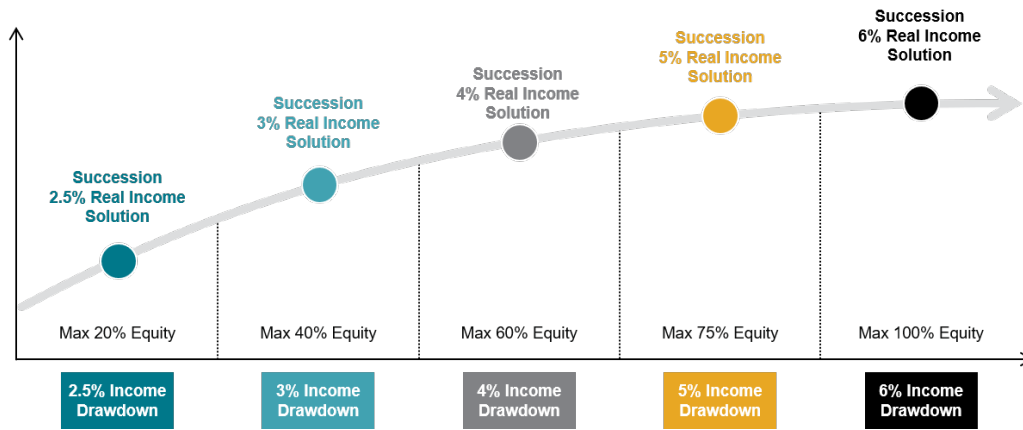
Succession
2.5% Real Income
Solution

Succession
3% Real Income
Solution

Succession
4% Real Income
Solution

Succession
5% Real Income
Solution

Succession
6% Real Income
Solution

Max 20% Equity

Max 40% Equity

Max 60% Equity

Max 75% Equity

Max 100% Equity

2.5% Income
Drawdown

3% Income
Drawdown

4% Income
Drawdown

5% Income
Drawdown

6% Income
Drawdown